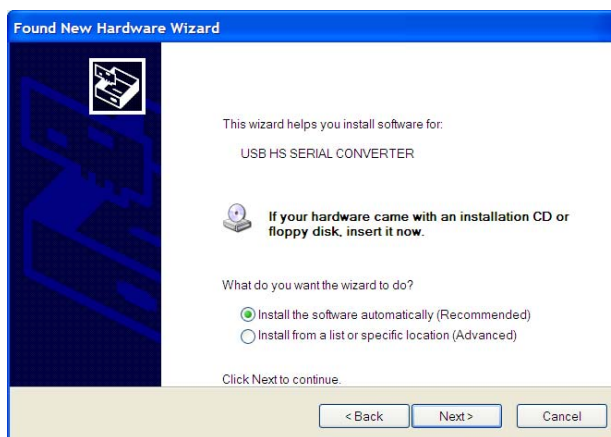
Found New Hardware Wizard

This wizard helps you install software for:

USB HS SERIAL CONVERTER

If your hardware came with an installation CD or floppy disk, insert it now.

What do you want the wizard to do?

Install the software automatically (Recommended)

Install from a list or specific location (Advanced)

Click Next to continue.

< Back

Next >

Cancel